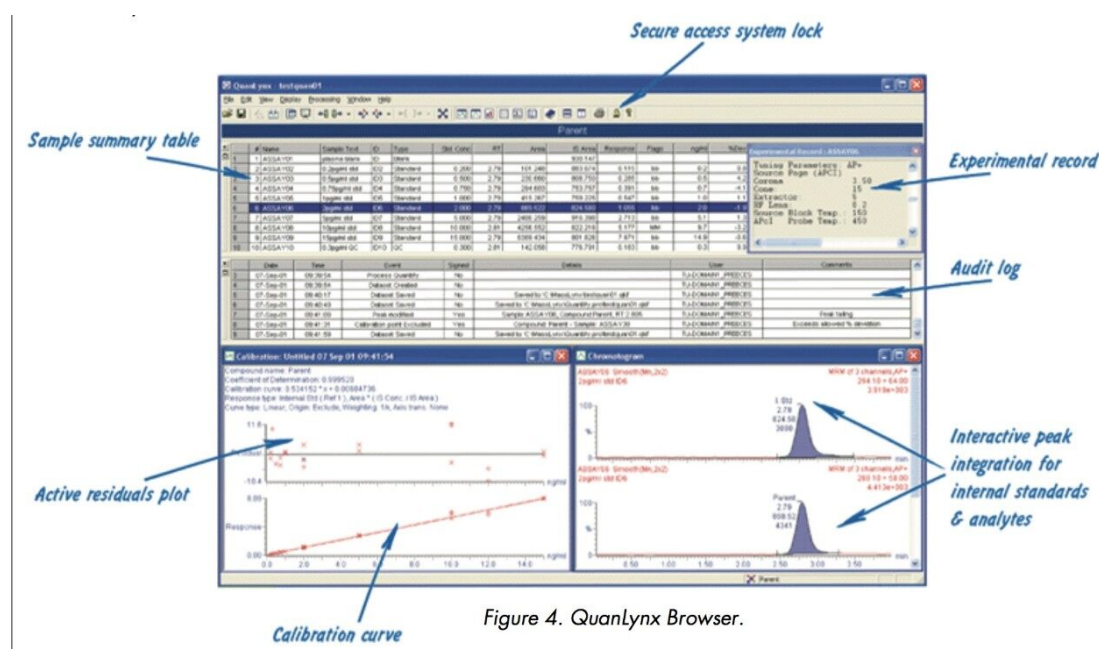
Secure access system lock

Sample summary table

Experimental record

Audit log

Active residuals plot

Interactive peak integration for internal standards & analytes

Calibration curve

QuanLynx : testques01

File Edit View Display Processing Window Help

Parent

Experimental Record - ASSAY06

Tuning Parameters AP+
Source Page (APCI)
Corona 3.50
Cone 15
Extractor 5
RF Lens 0.2
Source Block Temp 150
APcI Probe Temp 450

| # | Name | Sample Text | ID | Type | Std. Conc | RT | Area | IS Area | Response | Flags |
|---|---|---|---|---|---|---|---|---|---|---|
| 1 | ASSAY01 | plasma blank | ID | blank | | | | | | |
| 2 | ASSAY02 | 0.2pg/ml std | ID2 | Standard | 0.200 | 2.79 | | | | |
| 3 | ASSAY03 | 0.5pg/ml std | ID3 | Standard | 0.500 | 2.79 | | | | |
| 4 | ASSAY04 | 0.75pg/ml std | ID4 | Standard | 0.750 | 2.79 | | | | |
| 5 | ASSAY05 | 1pg/ml std | ID5 | Standard | 1.000 | 2.79 | | | | |
| 6 | ASSAY06 | 2pg/ml std | ID6 | Standard | 2.000 | 2.79 | | | | |
| 7 | ASSAY07 | 5pg/ml std | ID7 | Standard | 5.000 | 2.79 | | | | |
| 8 | ASSAY08 | 10pg/ml std | ID8 | Standard | 10.000 | 2.81 | | | | |
| 9 | ASSAY09 | 10pg/ml std | ID9 | Standard | 10.000 | 2.79 | | | | |
| 10 | ASSAY10 | 0.3pg/ml QC | ID10 | QC | 0.300 | 2.81 | | | | |

| | Date | Time | Event | Signed | Details | User | Comments |
|---|---|---|---|---|---|---|---|
| 1 | 07-Sep-01 | 09:39:54 | Process Quantify | No | | TJ-DOMAIN\I_PRBCES | |
| 2 | 07-Sep-01 | 09:39:54 | Dataset Created | No | | TJ-DOMAIN\I_PRBCES | |
| 3 | 07-Sep-01 | 09:40:17 | Dataset Saved | No | Saved to C:\MassLynx\testques01.qld | TJ-DOMAIN\I_PRBCES | |
| 4 | 07-Sep-01 | 09:40:40 | Dataset Saved | No | Saved to C:\MassLynx\Quantify.pro\testques01.qld | TJ-DOMAIN\I_PRBCES | |
| 5 | 07-Sep-01 | 09:41:09 | Peak Modified | Yes | Sample ASSAY06, Compound Parent, RT 2.805 | TJ-DOMAIN\I_PRBCES | Peak tailing |
| 6 | 07-Sep-01 | 09:41:31 | Calibration point Excluded | Yes | Compound Parent - Sample ASSAY30 | TJ-DOMAIN\I_PRBCES | Exceeds allowed % deviation |
| 7 | 07-Sep-01 | 09:41:59 | Dataset Saved | No | Saved to C:\MassLynx\Quantify.pro\testques01.qld | TJ-DOMAIN\I_PRBCES | |

Calibration: Untitled 07 Sep 01 09:41:54

Compound name: Parent
Coefficient of Determination: 0.999520
Calibration curve: 0.534152 * x + 0.00884736
Response type: Internal Std ( Ref 1 ), Area * ( IS Conc. / IS Area )
Curve type: Linear, Origin: Exclude, Weighting: 1/x, Axis trans: None

Residual
Response
ng/ml

Chromatogram

ASSAY06 Smooth(Mn,2x2) 2pg/ml std ID6
MRM of 3 channels,AP+ 294.10 > 64.00 3.919e+003
I_Std 2.79 824.50 3680

ASSAY06 Smooth(Mn,2x2) 2pg/ml std ID6
MRM of 3 channels,AP+ 280.10 > 58.00 4.413e+003
Parent 2.79 608.52 4341

min

Parent

Figure 4. QuanLynx Browser.